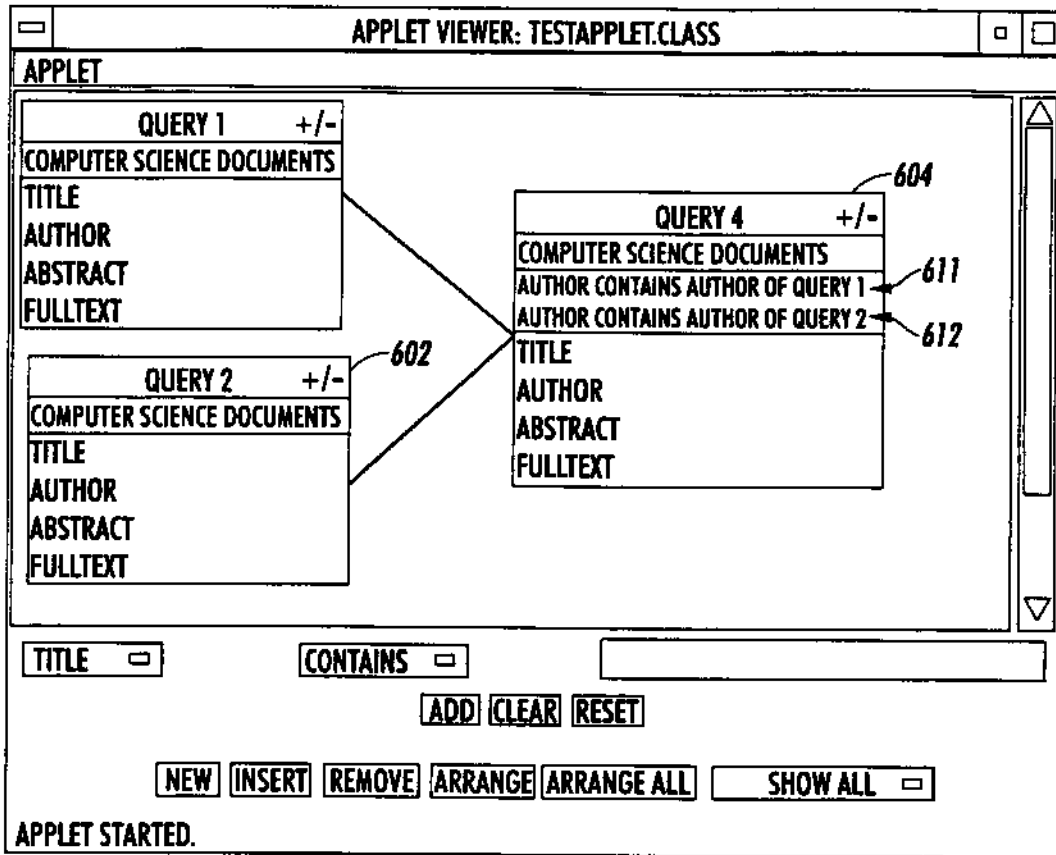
APPLET VIEWER: TESTAPPLET.CLASS

APPLET

QUERY 1 +/-
COMPUTER SCIENCE DOCUMENTS
TITLE
AUTHOR
ABSTRACT
FULLTEXT

604

QUERY 4 +/-
COMPUTER SCIENCE DOCUMENTS
AUTHOR CONTAINS AUTHOR OF QUERY 1
611
AUTHOR CONTAINS AUTHOR OF QUERY 2
612
TITLE
AUTHOR
ABSTRACT
FULLTEXT

602

QUERY 2 +/-
COMPUTER SCIENCE DOCUMENTS
TITLE
AUTHOR
ABSTRACT
FULLTEXT

TITLE
CONTAINS

ADD CLEAR RESET

NEW INSERT REMOVE ARRANGE ARRANGE ALL SHOW ALL

APPLET STARTED.